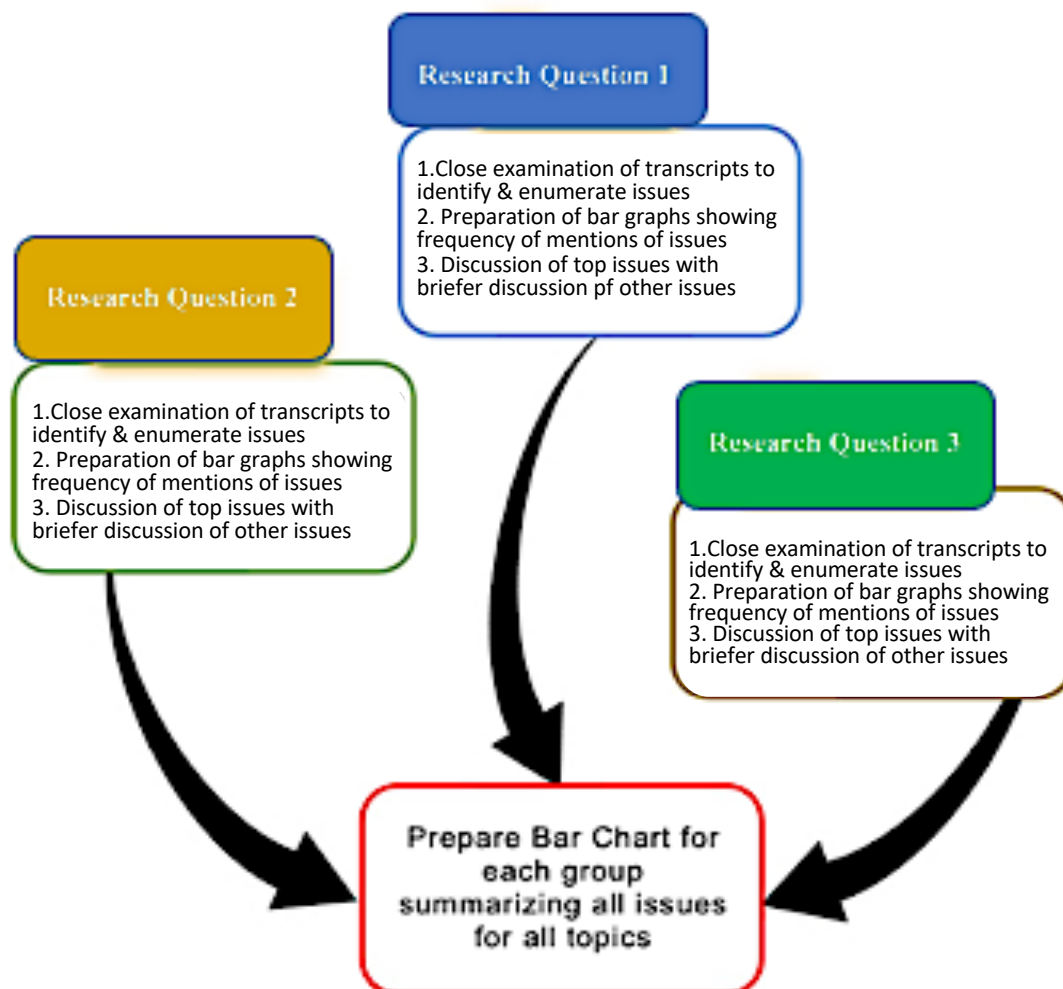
Research Question 1

1.Close examination of transcripts to identify & enumerate issues
2. Preparation of bar graphs showing frequency of mentions of issues
3. Discussion of top issues with briefer discussion pf other issues

Research Question 2

1.Close examination of transcripts to identify & enumerate issues
2. Preparation of bar graphs showing frequency of mentions of issues
3. Discussion of top issues with briefer discussion of other issues

Research Question 3

1.Close examination of transcripts to identify & enumerate issues
2. Preparation of bar graphs showing frequency of mentions of issues
3. Discussion of top issues with briefer discussion of other issues

Prepare Bar Chart for each group summarizing all issues for all topics